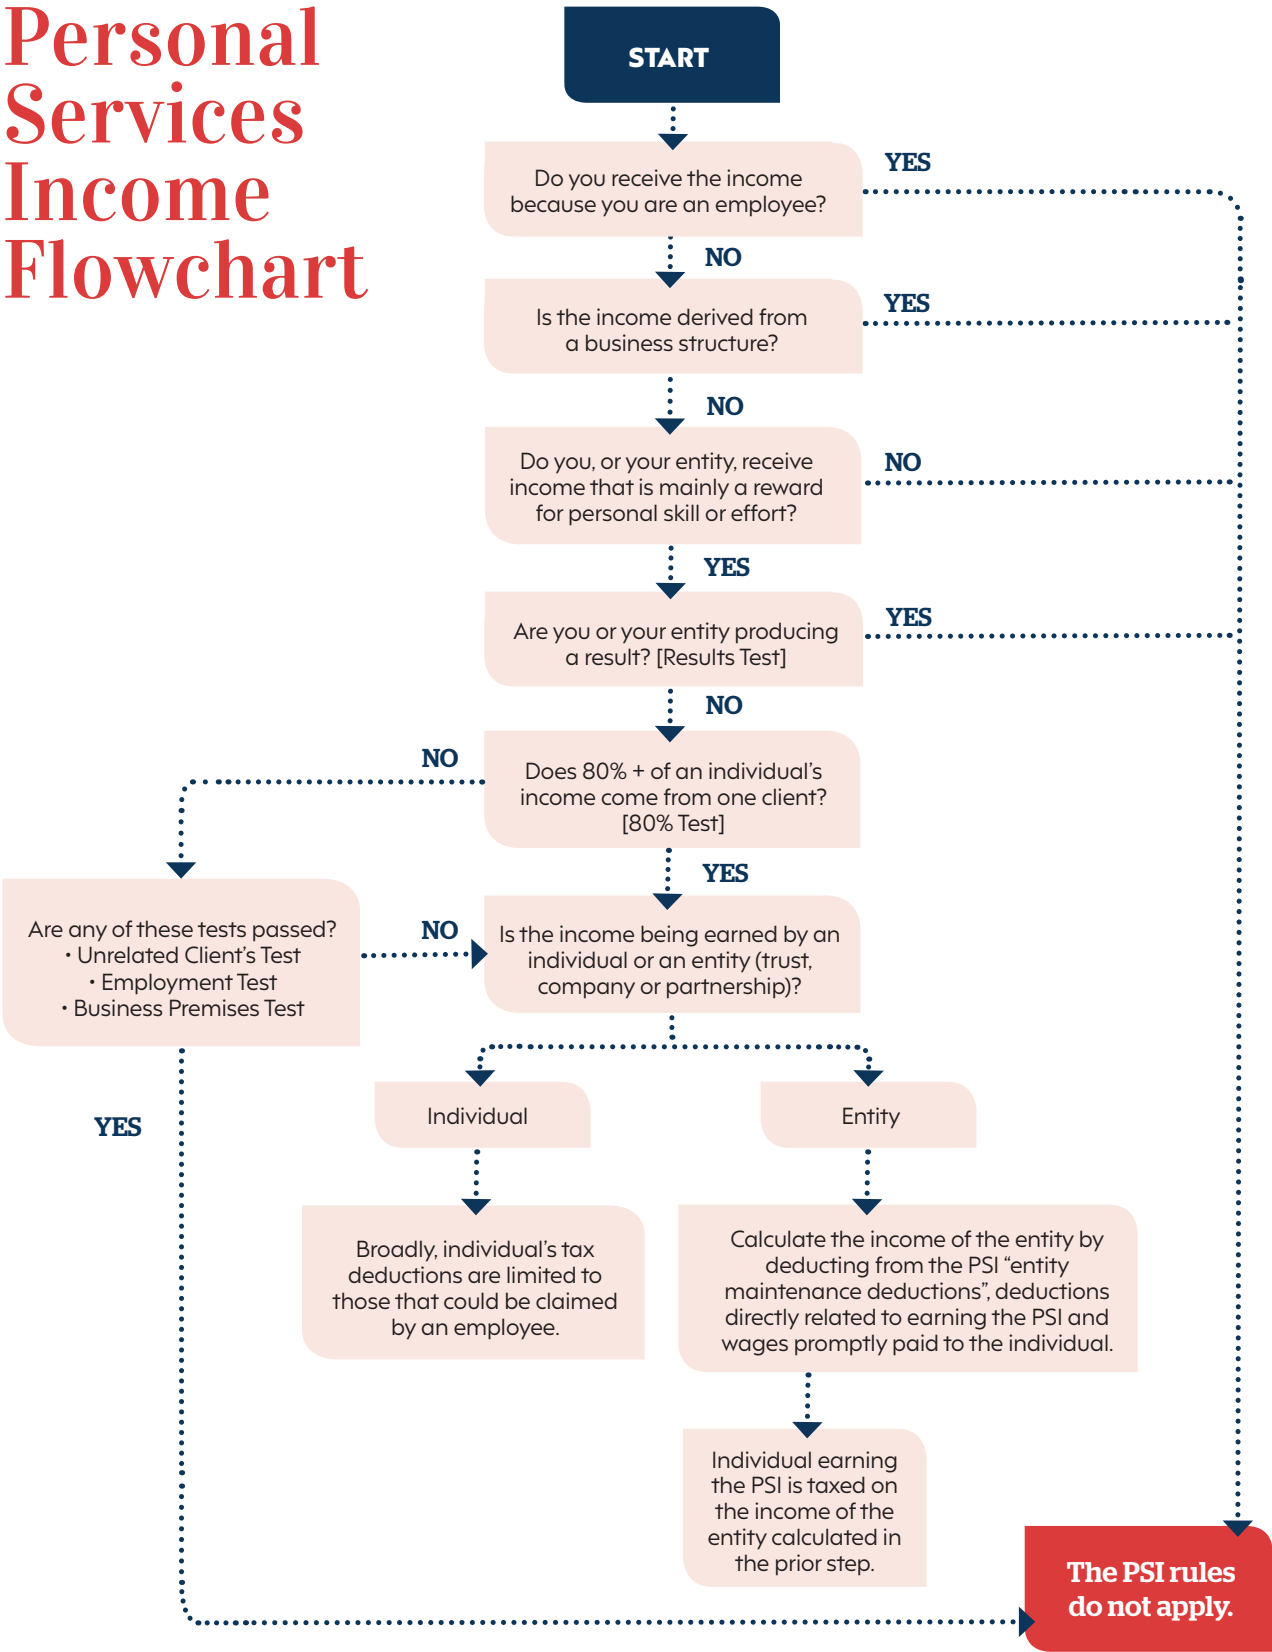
Personal Services Income Flowchart

START

Do you receive the income because you are an employee?

YES

NO

Is the income derived from a business structure?

YES

NO

Do you, or your entity, receive income that is mainly a reward for personal skill or effort?

NO

YES

Are you or your entity producing a result? [Results Test]

YES

NO

NO

Does 80% + of an individual's income come from one client? [80% Test]

YES

Are any of these tests passed?
• Unrelated Client's Test
• Employment Test
• Business Premises Test

NO

Is the income being earned by an individual or an entity (trust, company or partnership)?

YES

Individual

Entity

Broadly, individual's tax deductions are limited to those that could be claimed by an employee.

Calculate the income of the entity by deducting from the PSI "entity maintenance deductions", deductions directly related to earning the PSI and wages promptly paid to the individual.

Individual earning the PSI is taxed on the income of the entity calculated in the prior step.

The PSI rules do not apply.